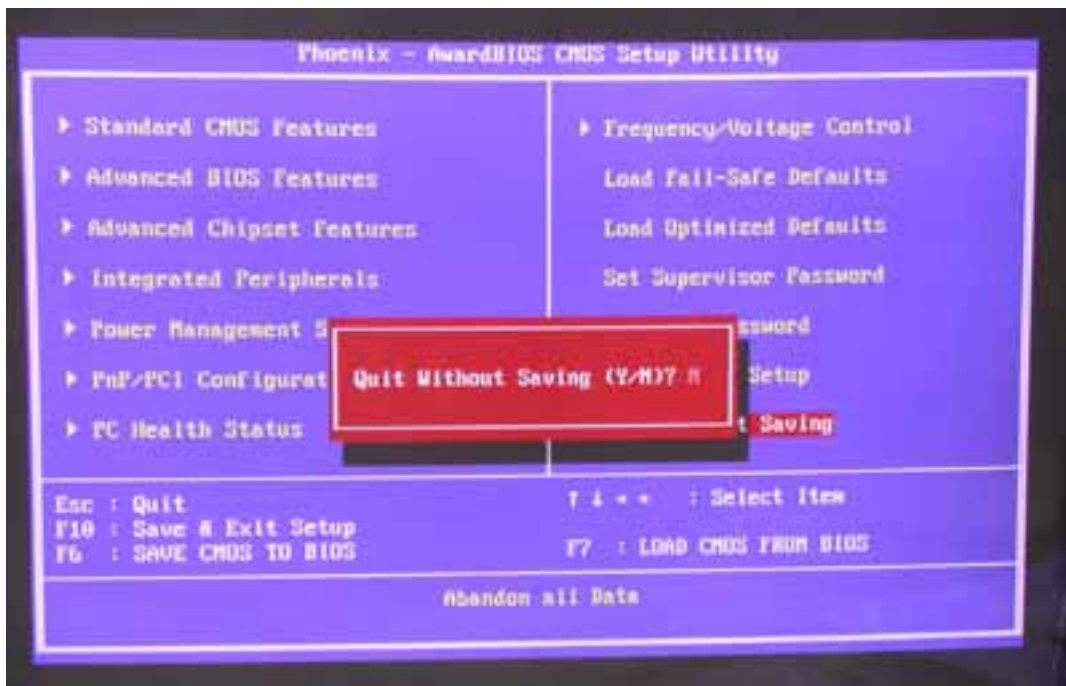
Phoenix - AwardBIOS CMOS Setup Utility

▶ Standard CMOS Features

▶ Advanced BIOS Features

▶ Advanced Chipset Features

▶ Integrated Peripherals

▶ Power Management S

▶ PnP/PCI Configurat

▶ PC Health Status

▶ Frequency/Voltage Control

Load Fail-Safe Defaults

Load Optimized Defaults

Set Supervisor Password

ssword

Setup

t Saving

Quit Without Saving (Y/N)? N

Esc : Quit
F10 : Save & Exit Setup
F6 : SAVE CMOS TO BIOS

↑ ↓ → ← : Select Item

F7 : LOAD CMOS FROM BIOS

Abandon all Data